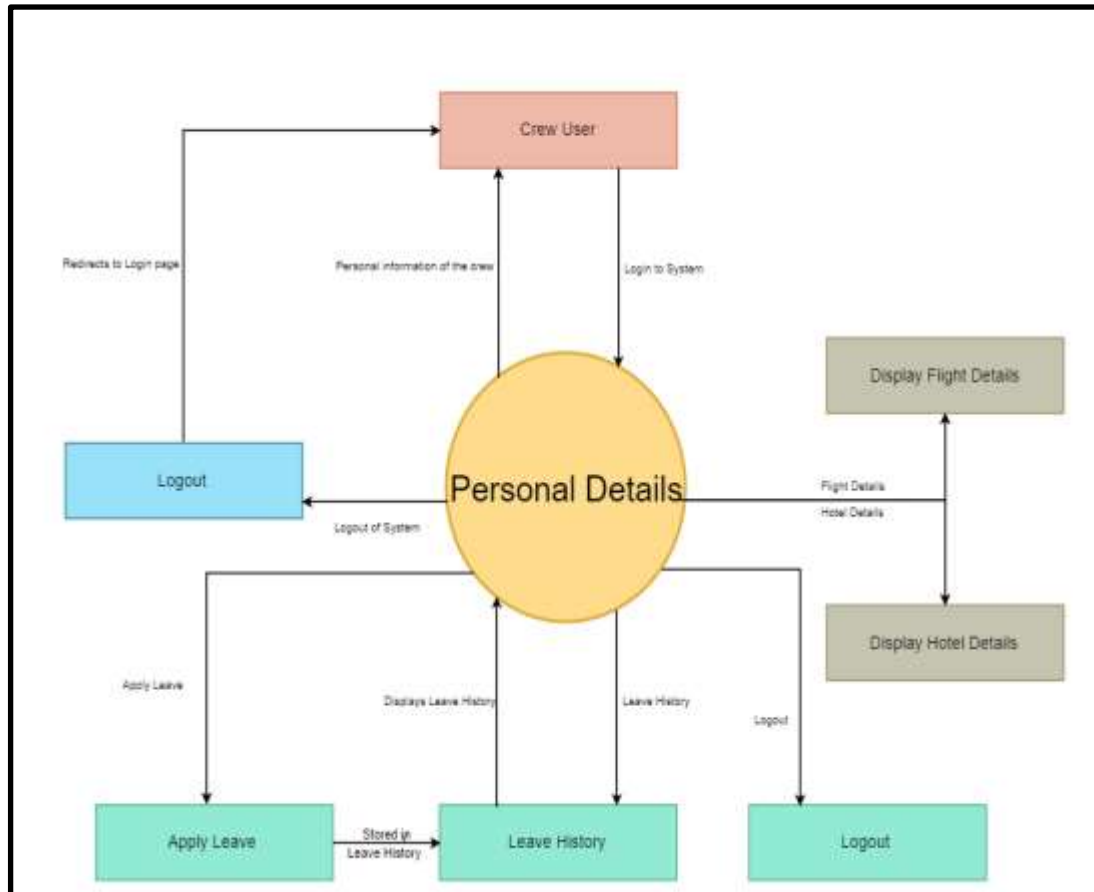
Crew User

Redirects to Login page

Personal information of the crew

Login to System

Display Flight Details

Logout

Personal Details

Flight Details

Hotel Details

Logout of System

Display Hotel Details

Apply Leave

Displays Leave History

Leave History

Logout

Apply Leave

Stored in Leave History

Leave History

Logout